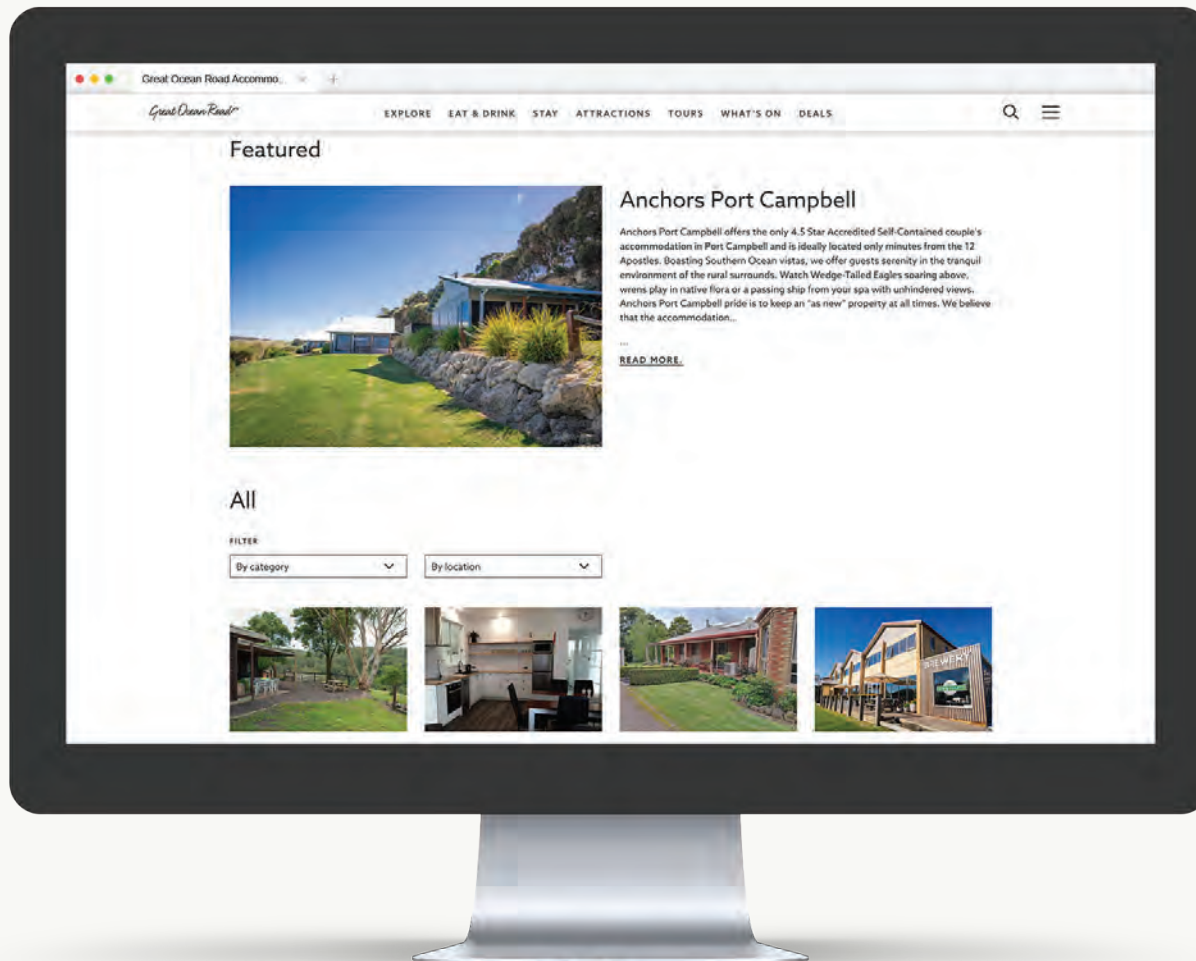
Great Ocean Road Accommo...

Great Ocean Road

EXPLORE EAT & DRINK STAY ATTRACTIONS TOURS WHAT'S ON DEALS

Featured

Anchors Port Campbell

Anchors Port Campbell offers the only 4.5 Star Accredited Self-Contained couple's accommodation in Port Campbell and is ideally located only minutes from the 12 Apostles. Boasting Southern Ocean vistas, we offer guests serenity in the tranquil environment of the rural surrounds. Watch Wedge-Tailed Eagles soaring above, wrens play in native flora or a passing ship from your spa with unhindered views. Anchors Port Campbell pride is to keep an "as new" property at all times. We believe that the accommodation...

...

READ MORE.

All

FILTER

By category

By location

BREWERY